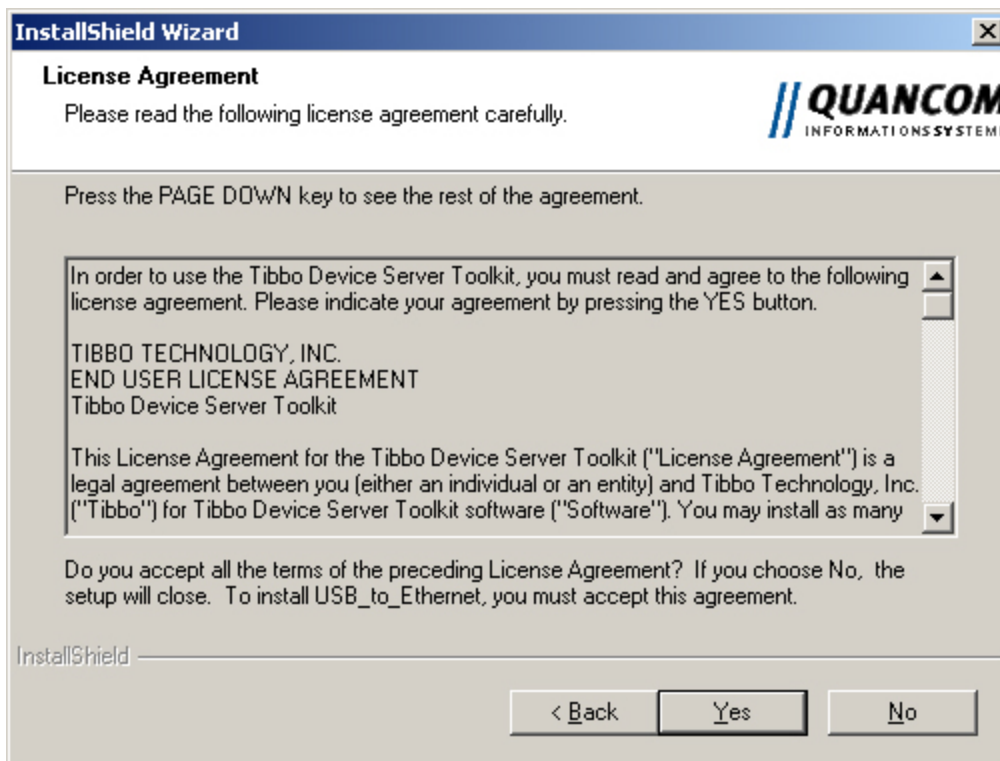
InstallShield Wizard

License Agreement

Please read the following license agreement carefully.

QUANCOM
INFORMATIONSSYSTEME

Press the PAGE DOWN key to see the rest of the agreement.

In order to use the Tibbo Device Server Toolkit, you must read and agree to the following license agreement. Please indicate your agreement by pressing the YES button.

TIBBO TECHNOLOGY, INC.
END USER LICENSE AGREEMENT
Tibbo Device Server Toolkit

This License Agreement for the Tibbo Device Server Toolkit ("License Agreement") is a legal agreement between you (either an individual or an entity) and Tibbo Technology, Inc. ("Tibbo") for Tibbo Device Server Toolkit software ("Software"). You may install as many

Do you accept all the terms of the preceding License Agreement? If you choose No, the setup will close. To install USB_to_Ethernet, you must accept this agreement.

InstallShield

< Back
Yes
No